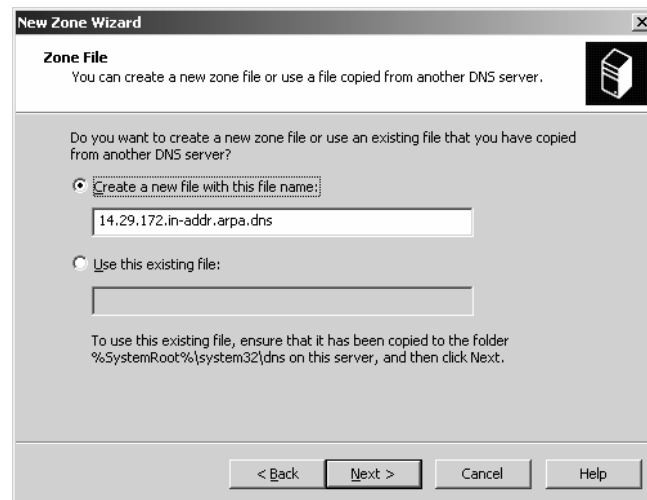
New Zone Wizard

X

Zone File
You can create a new zone file or use a file copied from another DNS server.

Do you want to create a new zone file or use an existing file that you have copied from another DNS server?

Create a new file with this file name:

14.29.172.in-addr.arpa.dns

Use this existing file:

To use this existing file, ensure that it has been copied to the folder %SystemRoot%\system32\dns on this server, and then click Next.

< Back

Next >

Cancel

Help